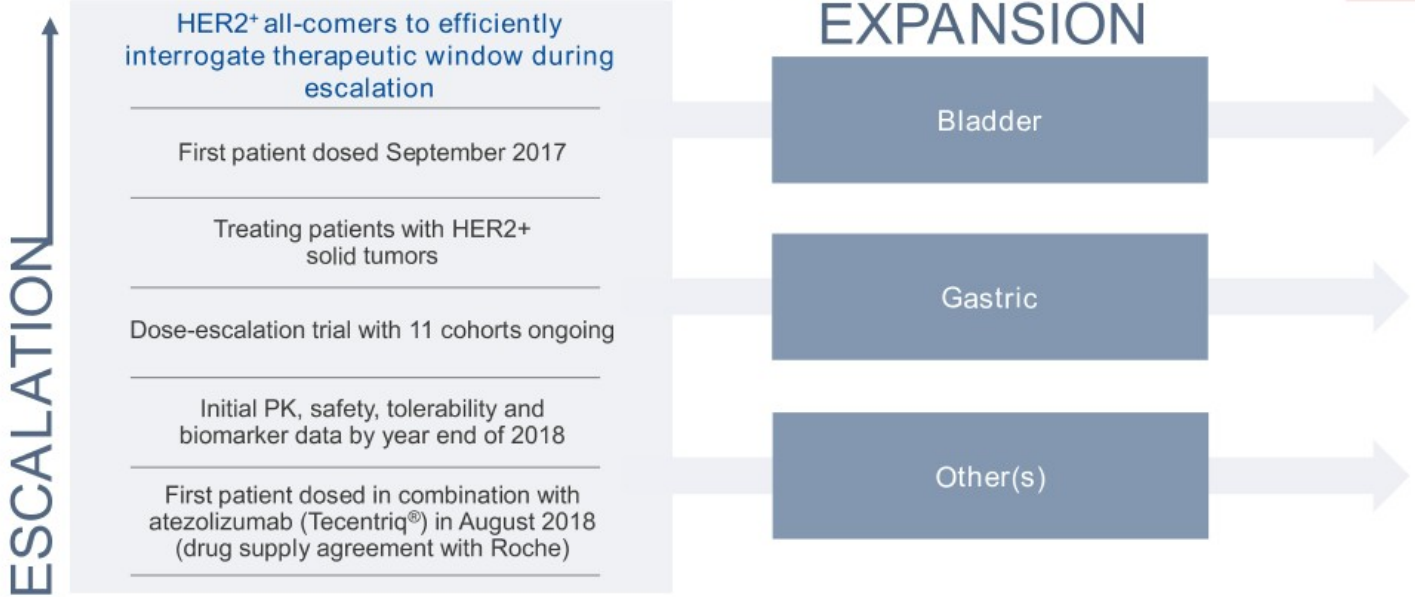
ESCALATION

HER2$^+$ all-comers to efficiently interrogate therapeutic window during escalation

First patient dosed September 2017

Treating patients with HER2+ solid tumors

Dose-escalation trial with 11 cohorts ongoing

Initial PK, safety, tolerability and biomarker data by year end of 2018

First patient dosed in combination with atezolizumab (Tecentriq®) in August 2018 (drug supply agreement with Roche)

EXPANSION

Bladder

Gastric

Other(s)